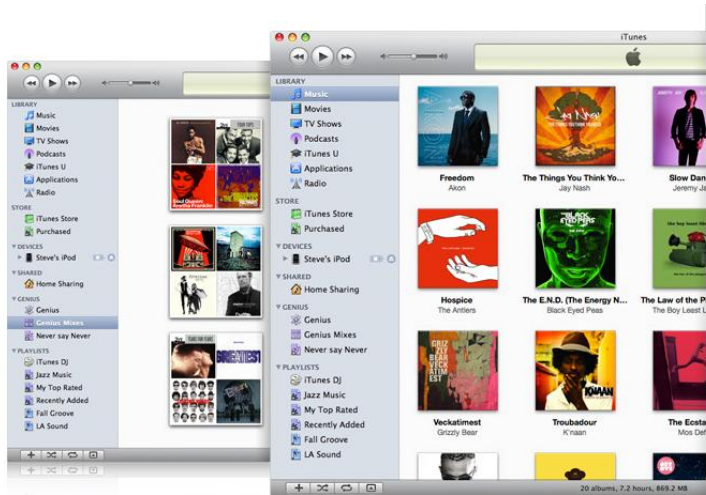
LIBRARY
Music
Movies
TV Shows
Podcasts
iTunes U
Applications
Radio
STORE
iTunes Store
Purchased
DEVICES
Steve's iPod
SHARED
Home Sharing
GENIUS
Genius
Genius Mixes
Never say Never
PLAYLISTS
iTunes DJ
Jazz Music
My Top Rated
Recently Added
Fall Groove
LA Sound

iTunes

LIBRARY
Music
Movies
TV Shows
Podcasts
iTunes U
Applications
Radio
STORE
iTunes Store
Purchased
DEVICES
Steve's iPod
SHARED
Home Sharing
GENIUS
Genius
Genius Mixes
Never say Never
PLAYLISTS
iTunes DJ
Jazz Music
My Top Rated
Recently Added
Fall Groove
LA Sound

Freedom
Akon
The Things You Think Yo...
Jay Nash
Slow Dan
Jeremy J
Hospice
The Antlers
The E.N.D. (The Energy N...
Black Eyed Peas
The Law of the P
The Boy Least L
Veckatimest
Grizzly Bear
Troubadour
K'naan
The Ecsta
Mos Def

20 albums, 7.2 hours, 869.2 MB